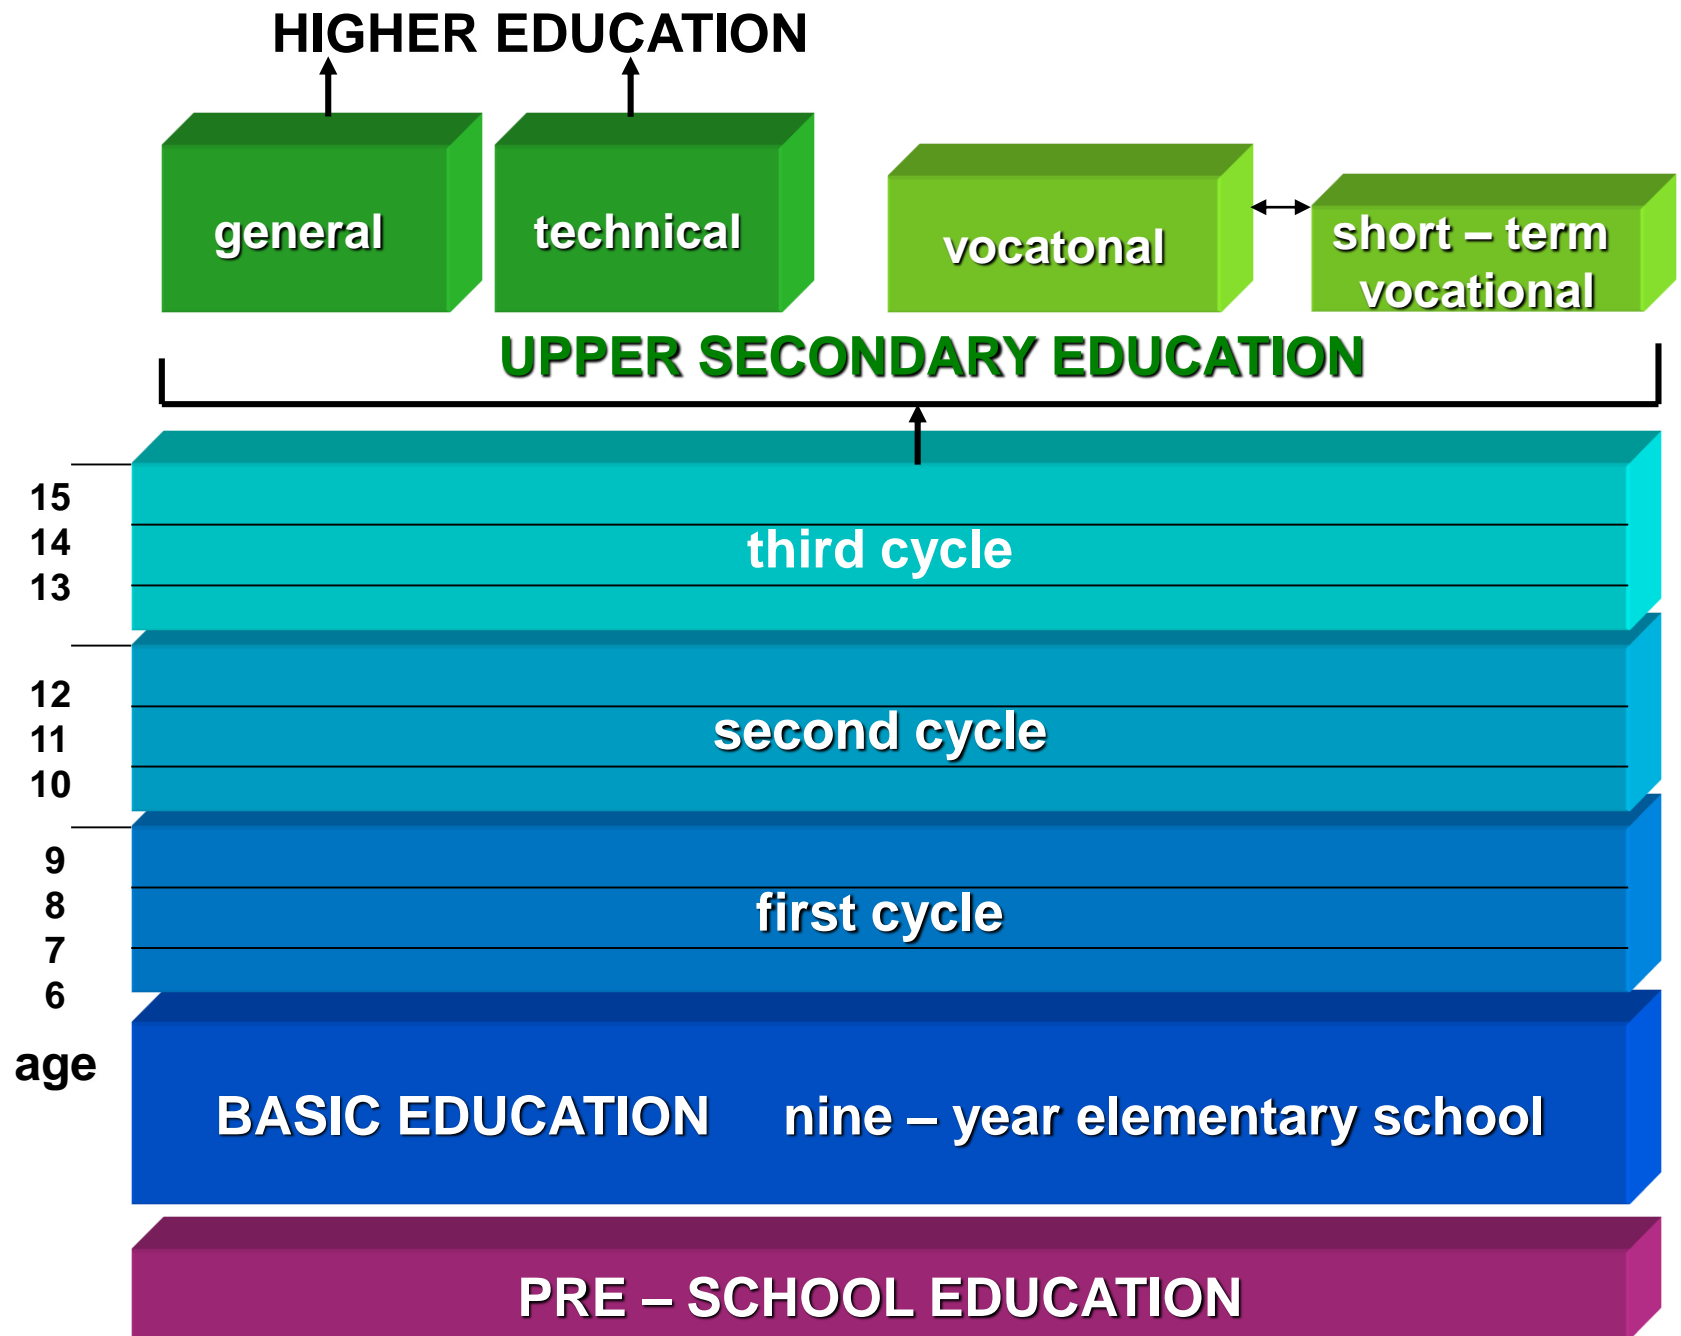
HIGHER EDUCATION

general

technical

vocatonal

short – term vocational

UPPER SECONDARY EDUCATION

15
14
13

third cycle

12
11
10

second cycle

9
8
7
6

first cycle

age

BASIC EDUCATION nine – year elementary school

PRE – SCHOOL EDUCATION